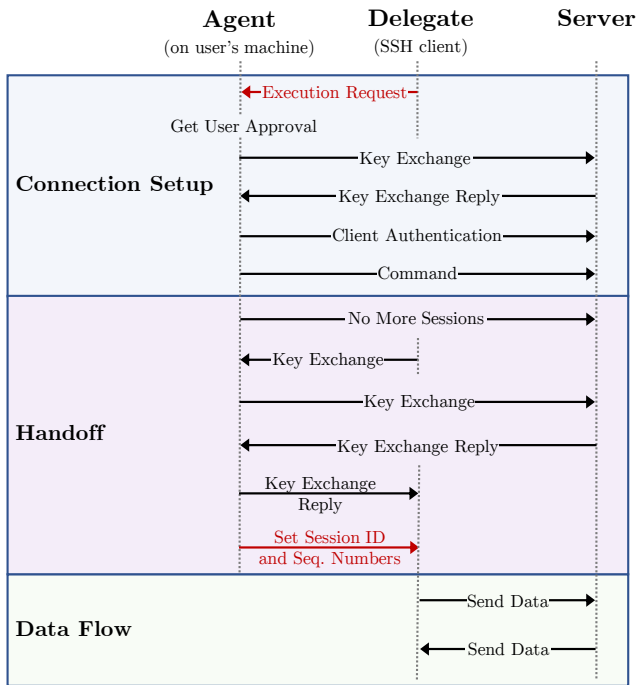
Agent
(on user's machine)

Delegate
(SSH client)

Server

Connection Setup

Execution Request

Get User Approval

Key Exchange

Key Exchange Reply

Client Authentication

Command

Handoff

No More Sessions

Key Exchange

Key Exchange

Key Exchange Reply

Key Exchange Reply

Set Session ID and Seq. Numbers

Data Flow

Send Data

Send Data